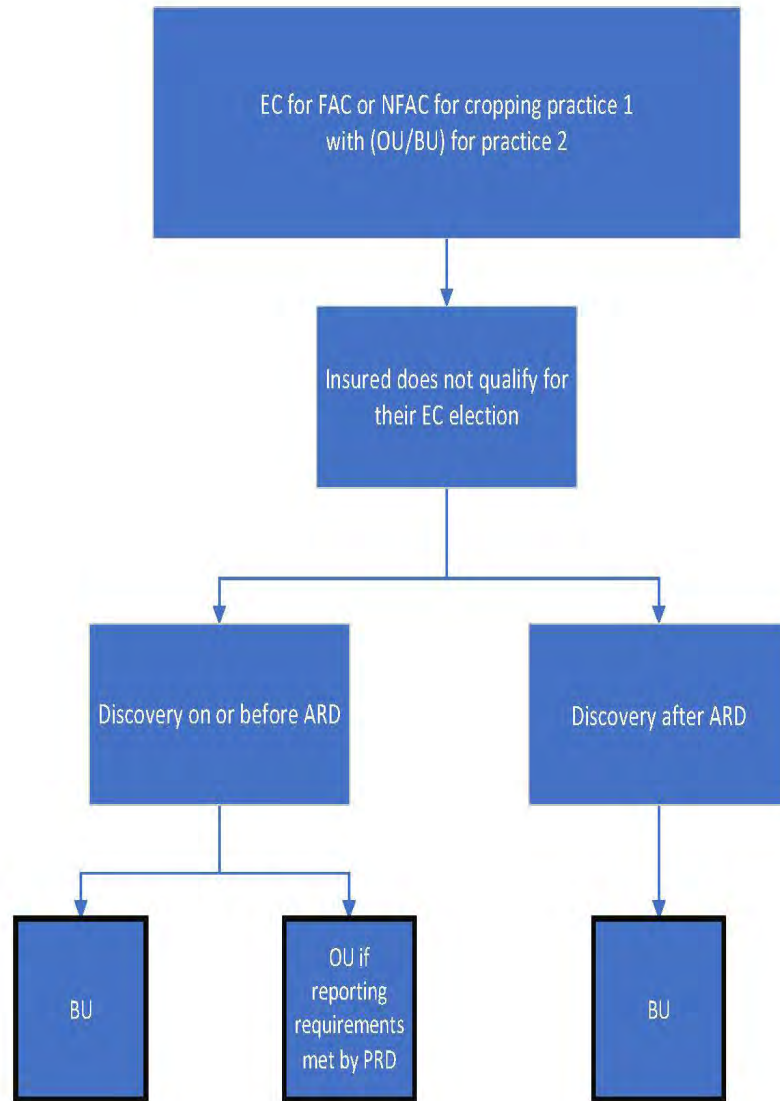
EC for FAC or NFAC for cropping practice 1 with (OU/BU) for practice 2

Insured does not qualify for their EC election

Discovery on or before ARD

Discovery after ARD

BU

OU if reporting requirements met by PRD

BU